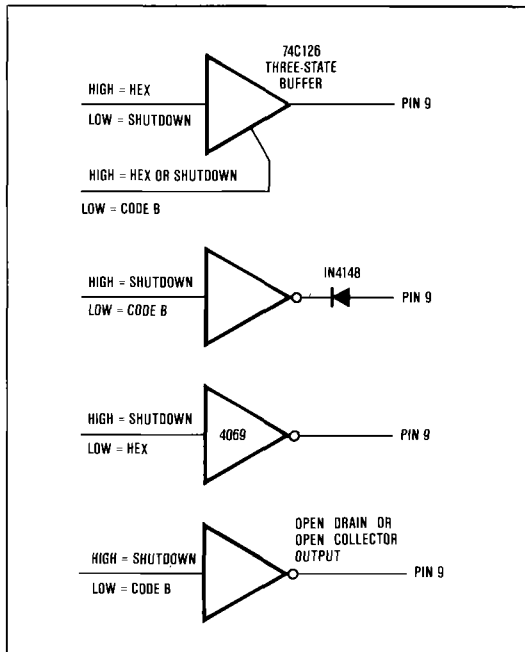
74C126
THREE-STATE
BUFFER

HIGH = HEX

LOW = SHUTDOWN

PIN 9

HIGH = HEX OR SHUTDOWN

LOW = CODE B

IN4148

HIGH = SHUTDOWN

LOW = CODE B

PIN 9

HIGH = SHUTDOWN

4069

LOW = HEX

PIN 9

OPEN DRAIN OR
OPEN COLLECTOR
OUTPUT

HIGH = SHUTDOWN

LOW = CODE B

PIN 9